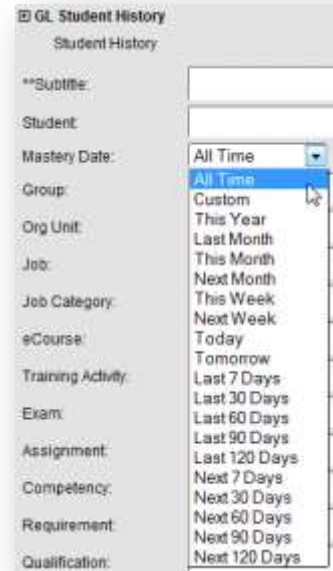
⊞ GL Student History
Student History

**Subtitle:
Student:
Mastery Date: All Time
Group:
Org Unit:
Job:
Job Category:
eCourse:
Training Activity:
Exam:
Assignment:
Competency:
Requirement:
Qualification:

All Time
Custom
This Year
Last Month
This Month
Next Month
This Week
Next Week
Today
Tomorrow
Last 7 Days
Last 30 Days
Last 60 Days
Last 90 Days
Last 120 Days
Next 7 Days
Next 30 Days
Next 60 Days
Next 90 Days
Next 120 Days